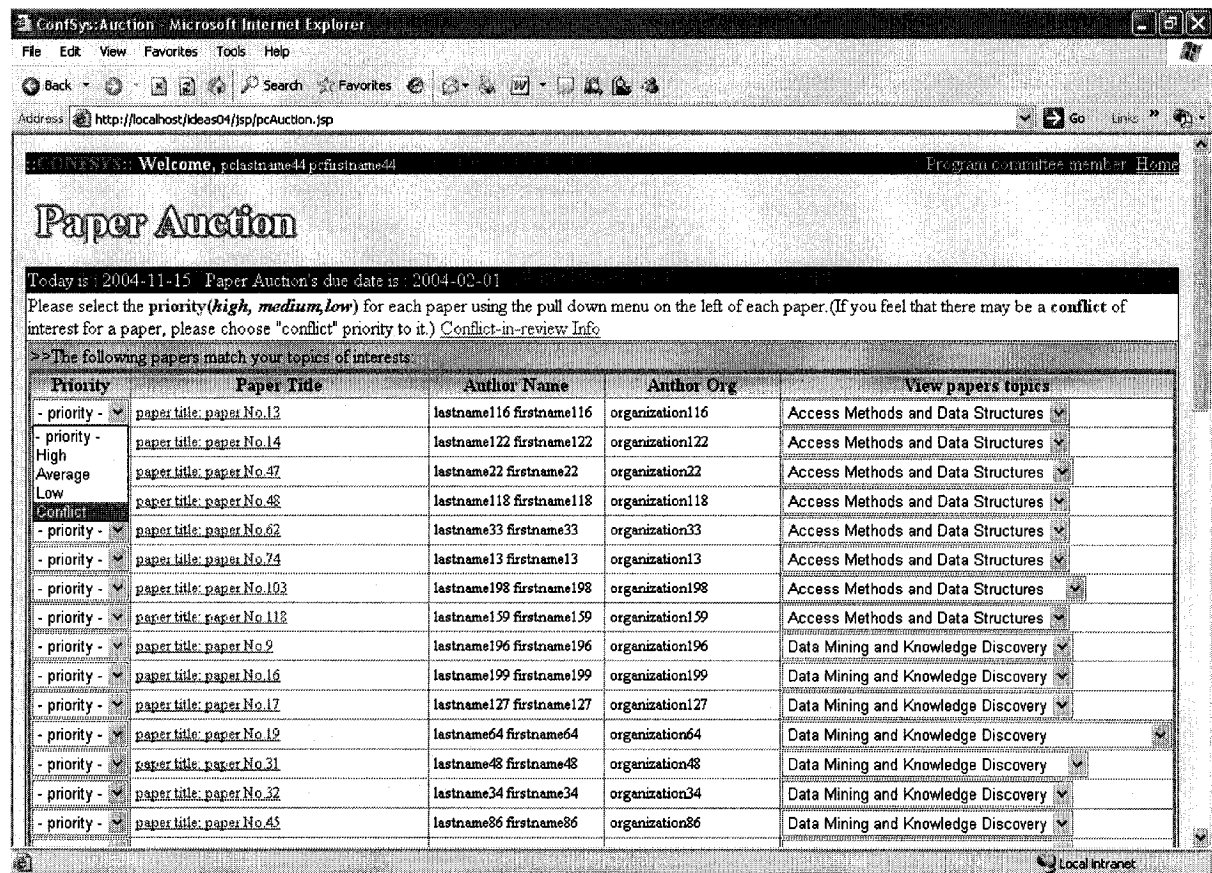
ConfSys:Auction - Microsoft Internet Explorer

File Edit View Favorites Tools Help

Back Search Favorites

Address http://localhost/ideas04/jsp/pcAuction.jsp Go Links

::CONFSYS:: Welcome, pclastname44 pcfirstname44 Program committee member Home

Paper Auction

Today is : 2004-11-15 Paper Auction's due date is : 2004-02-01

Please select the priority(*high, medium,low*) for each paper using the pull down menu on the left of each paper.(If you feel that there may be a conflict of interest for a paper, please choose "conflict" priority to it.) Conflict-in-review Info

>>The following papers match your topics of interests:

| Priority | Paper Title | Author Name | Author Org | View papers topics |
|---|---|---|---|---|
| - priority - | paper title: paper No.13 | lastname116 firstname116 | organization116 | Access Methods and Data Structures |
| - priority - High Average Low Conflict | paper title: paper No.14 | lastname122 firstname122 | organization122 | Access Methods and Data Structures |
| | paper title: paper No.47 | lastname22 firstname22 | organization22 | Access Methods and Data Structures |
| | paper title: paper No.48 | lastname118 firstname118 | organization118 | Access Methods and Data Structures |
| - priority - | paper title: paper No.62 | lastname33 firstname33 | organization33 | Access Methods and Data Structures |
| - priority - | paper title: paper No.74 | lastname13 firstname13 | organization13 | Access Methods and Data Structures |
| - priority - | paper title: paper No.103 | lastname198 firstname198 | organization198 | Access Methods and Data Structures |
| - priority - | paper title: paper No.118 | lastname159 firstname159 | organization159 | Access Methods and Data Structures |
| - priority - | paper title: paper No.9 | lastname196 firstname196 | organization196 | Data Mining and Knowledge Discovery |
| - priority - | paper title: paper No.16 | lastname199 firstname199 | organization199 | Data Mining and Knowledge Discovery |
| - priority - | paper title: paper No.17 | lastname127 firstname127 | organization127 | Data Mining and Knowledge Discovery |
| - priority - | paper title: paper No.19 | lastname64 firstname64 | organization64 | Data Mining and Knowledge Discovery |
| - priority - | paper title: paper No.31 | lastname48 firstname48 | organization48 | Data Mining and Knowledge Discovery |
| - priority - | paper title: paper No.32 | lastname34 firstname34 | organization34 | Data Mining and Knowledge Discovery |
| - priority - | paper title: paper No.45 | lastname86 firstname86 | organization86 | Data Mining and Knowledge Discovery |

Local intranet